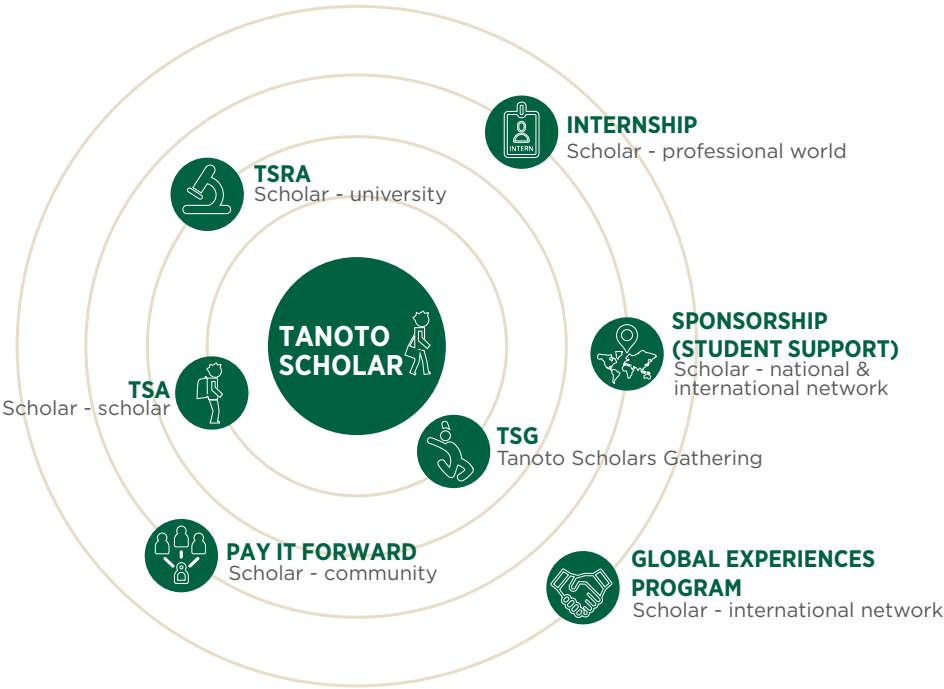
INTERN

INTERNSHIP
Scholar - professional world

TSRA
Scholar - university

TANOTO SCHOLAR

SPONSORSHIP (STUDENT SUPPORT)
Scholar - national & international network

TSA
Scholar - scholar

TSG
Tanoto Scholars Gathering

PAY IT FORWARD
Scholar - community

GLOBAL EXPERIENCES PROGRAM
Scholar - international network